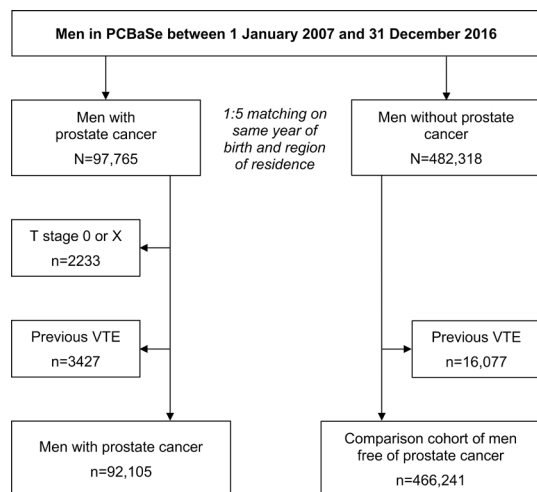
Men in PCBaSe between 1 January 2007 and 31 December 2016

Men with prostate cancer
N=97,765

1:5 matching on same year of birth and region of residence

Men without prostate cancer
N=482,318

T stage 0 or X
n=2233

Previous VTE
n=3427

Previous VTE
n=16,077

Men with prostate cancer
n=92,105

Comparison cohort of men free of prostate cancer
n=466,241